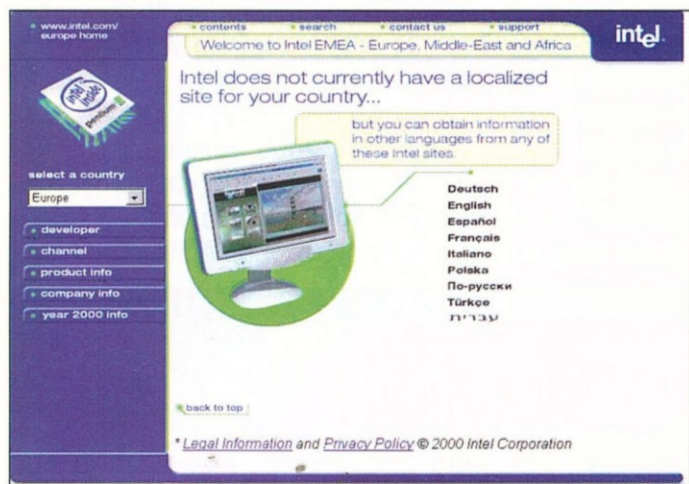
www.intel.com/ europe home

contents search contact us support

Welcome to Intel EMEA - Europe, Middle-East and Africa

intel.

intel inside pentium II

select a country

Europe

developer

channel

product info

company info

year 2000 info

Intel does not currently have a localized site for your country...

but you can obtain information in other languages from any of these Intel sites.

Deutsch
English
Español
Français
Italiano
Polska
По-русски
Türkçe
עברית

back to top

* Legal Information and Privacy Policy © 2000 Intel Corporation